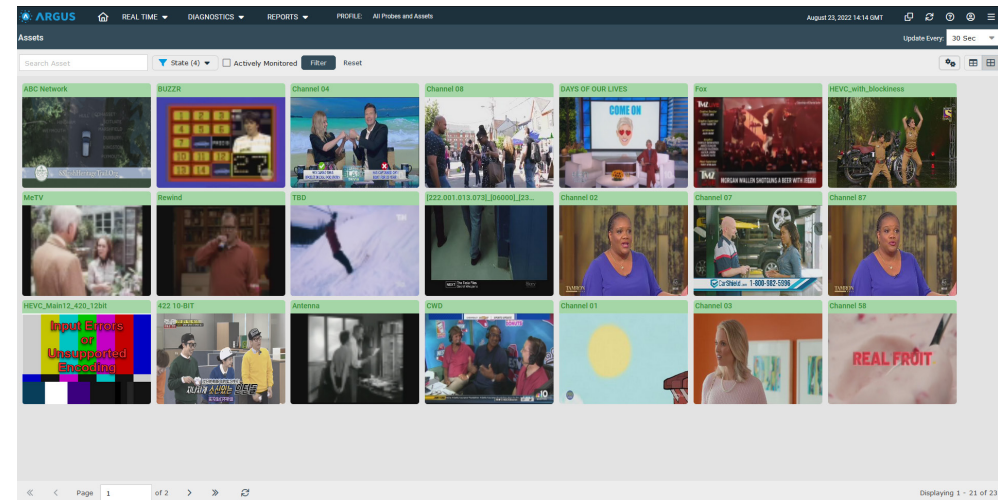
ARGUS
REAL TIME ▾ DIAGNOSTICS ▾ REPORTS ▾ PROFILE: All Probes and Assets
August 23, 2022 14:14 GMT
Assets
Update Every: 30 Sec
Search Asset
State (4) ▾
Actively Monitored
Filter
Reset

ABC Network
BUZZR
Channel 04
Channel 08
DAYS OF OUR LIVES
COME ON
Fox
MORGAN WALLEN SHOTGUNS A BEER WITH FIZZ
HEVC_with_blockiness
MeTV
Rewind
TBD
[222.001.013.073]_[06000]_[23...
Channel 02
Channel 07
1-800-982-5996
Channel 87
HEVC_Main12_420_12bit
Input Errors or Unsupported Encoding
422 10-BIT
Antenna
CWD
Channel 01
Channel 03
Channel 58
REAL FRUIT

Page 1 of 2
Displaying 1 - 21 of 23